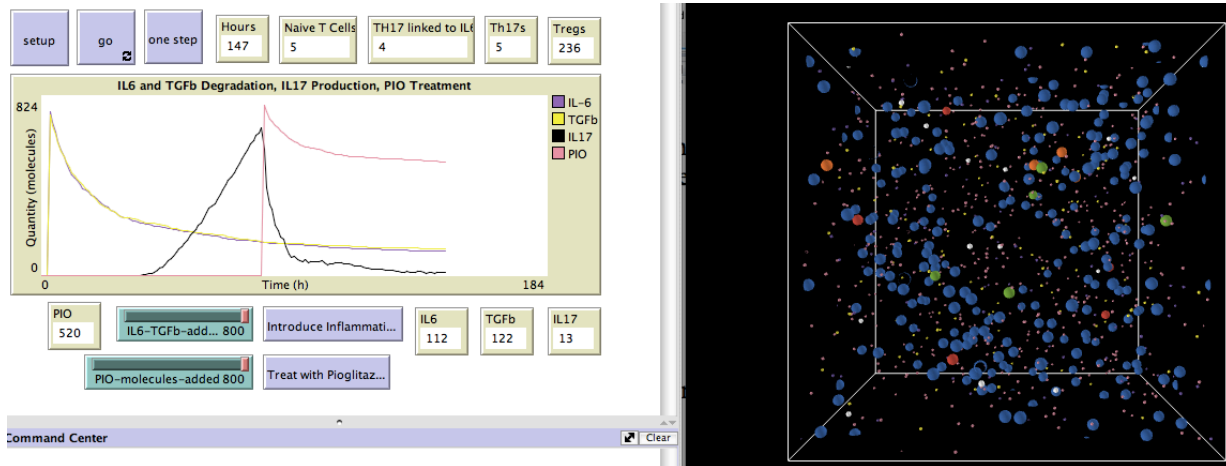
setup

go

one step

Hours
147

Naive T Cells
5

TH17 linked to IL6
4

Th17s
5

Tregs
236

IL6 and TGFb Degradation, IL17 Production, PIO Treatment

824

Quantity (molecules)

0

0

Time (h)

184

IL-6
TGFb
IL17
PIO

PIO
520

IL6-TGFb-add... 800

Introduce Inflammati...

IL6
112

TGFb
122

IL17
13

PIO-molecules-added 800

Treat with Pioglitaz...

Command Center

Clear